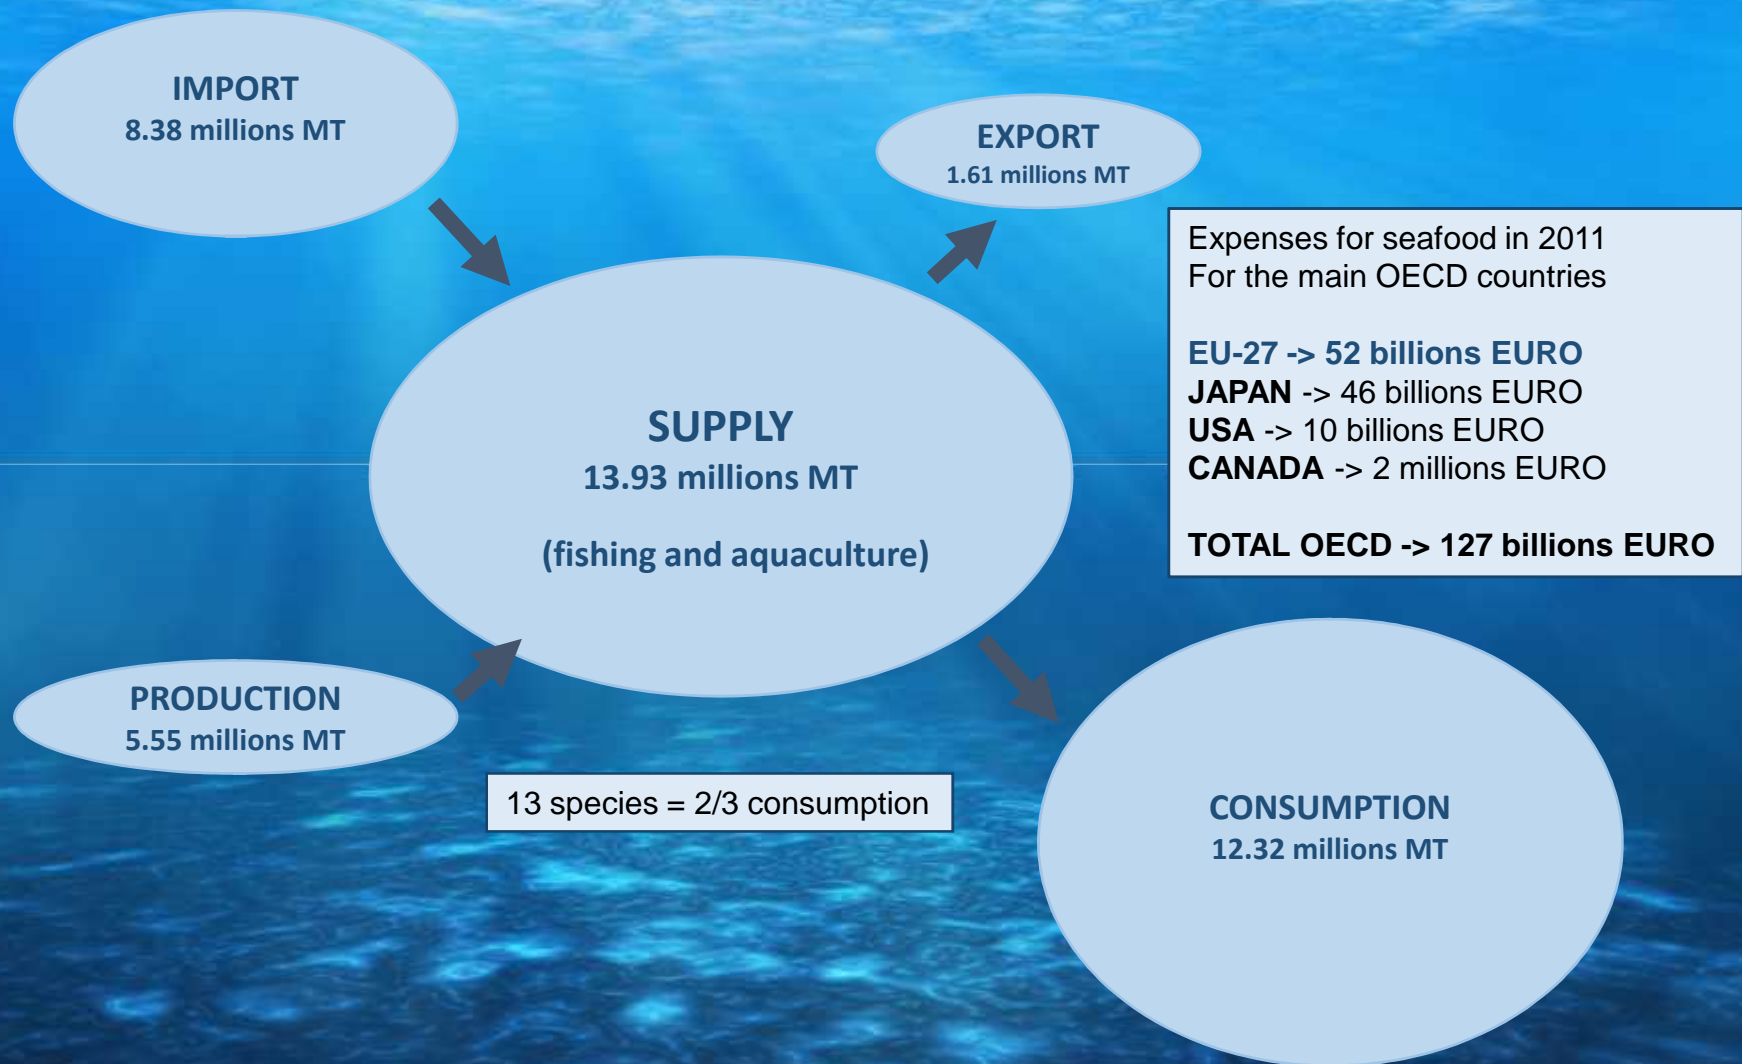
IMPORT
8.38 millions MT

EXPORT
1.61 millions MT

Expenses for seafood in 2011
For the main OECD countries

EU-27 -> 52 billions EURO
JAPAN -> 46 billions EURO
USA -> 10 billions EURO
CANADA -> 2 millions EURO

TOTAL OECD -> 127 billions EURO

SUPPLY
13.93 millions MT

(fishing and aquaculture)

PRODUCTION
5.55 millions MT

13 species = 2/3 consumption

CONSUMPTION
12.32 millions MT